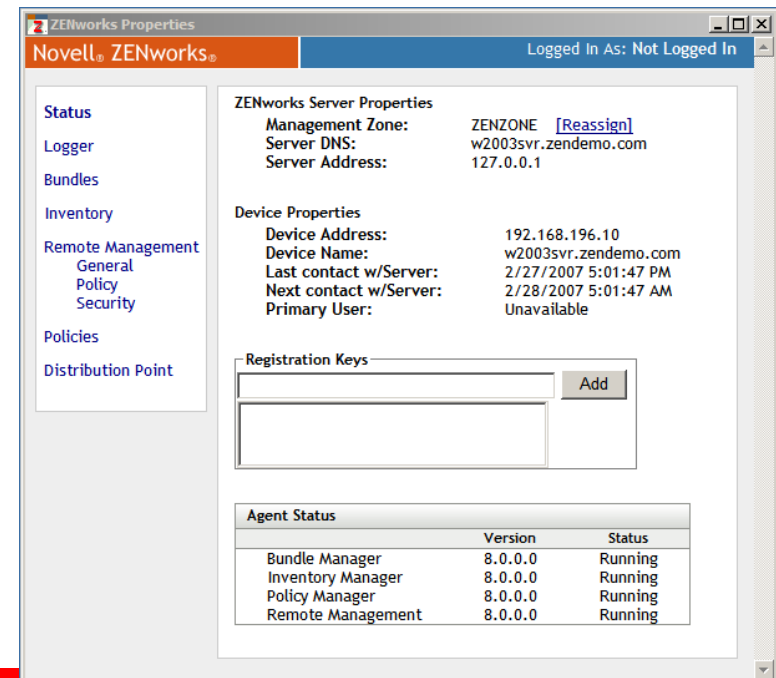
ZENworks Properties

Novell® ZENworks®

Logged In As: Not Logged In

Status

Logger

Bundles

Inventory

Remote Management
General
Policy
Security

Policies

Distribution Point

ZENworks Server Properties

| | | |
|---|---|---|
| Management Zone: | ZENZONE | [Reassign] |
| Server DNS: | w2003svr.zendemo.com | |
| Server Address: | 127.0.0.1 | |

Device Properties

| | |
|---|---|
| Device Address: | 192.168.196.10 |
| Device Name: | w2003svr.zendemo.com |
| Last contact w/Server: | 2/27/2007 5:01:47 PM |
| Next contact w/Server: | 2/28/2007 5:01:47 AM |
| Primary User: | Unavailable |

Registration Keys

Add

Agent Status

| | Version | Status |
|---|---|---|
| Bundle Manager | 8.0.0.0 | Running |
| Inventory Manager | 8.0.0.0 | Running |
| Policy Manager | 8.0.0.0 | Running |
| Remote Management | 8.0.0.0 | Running |